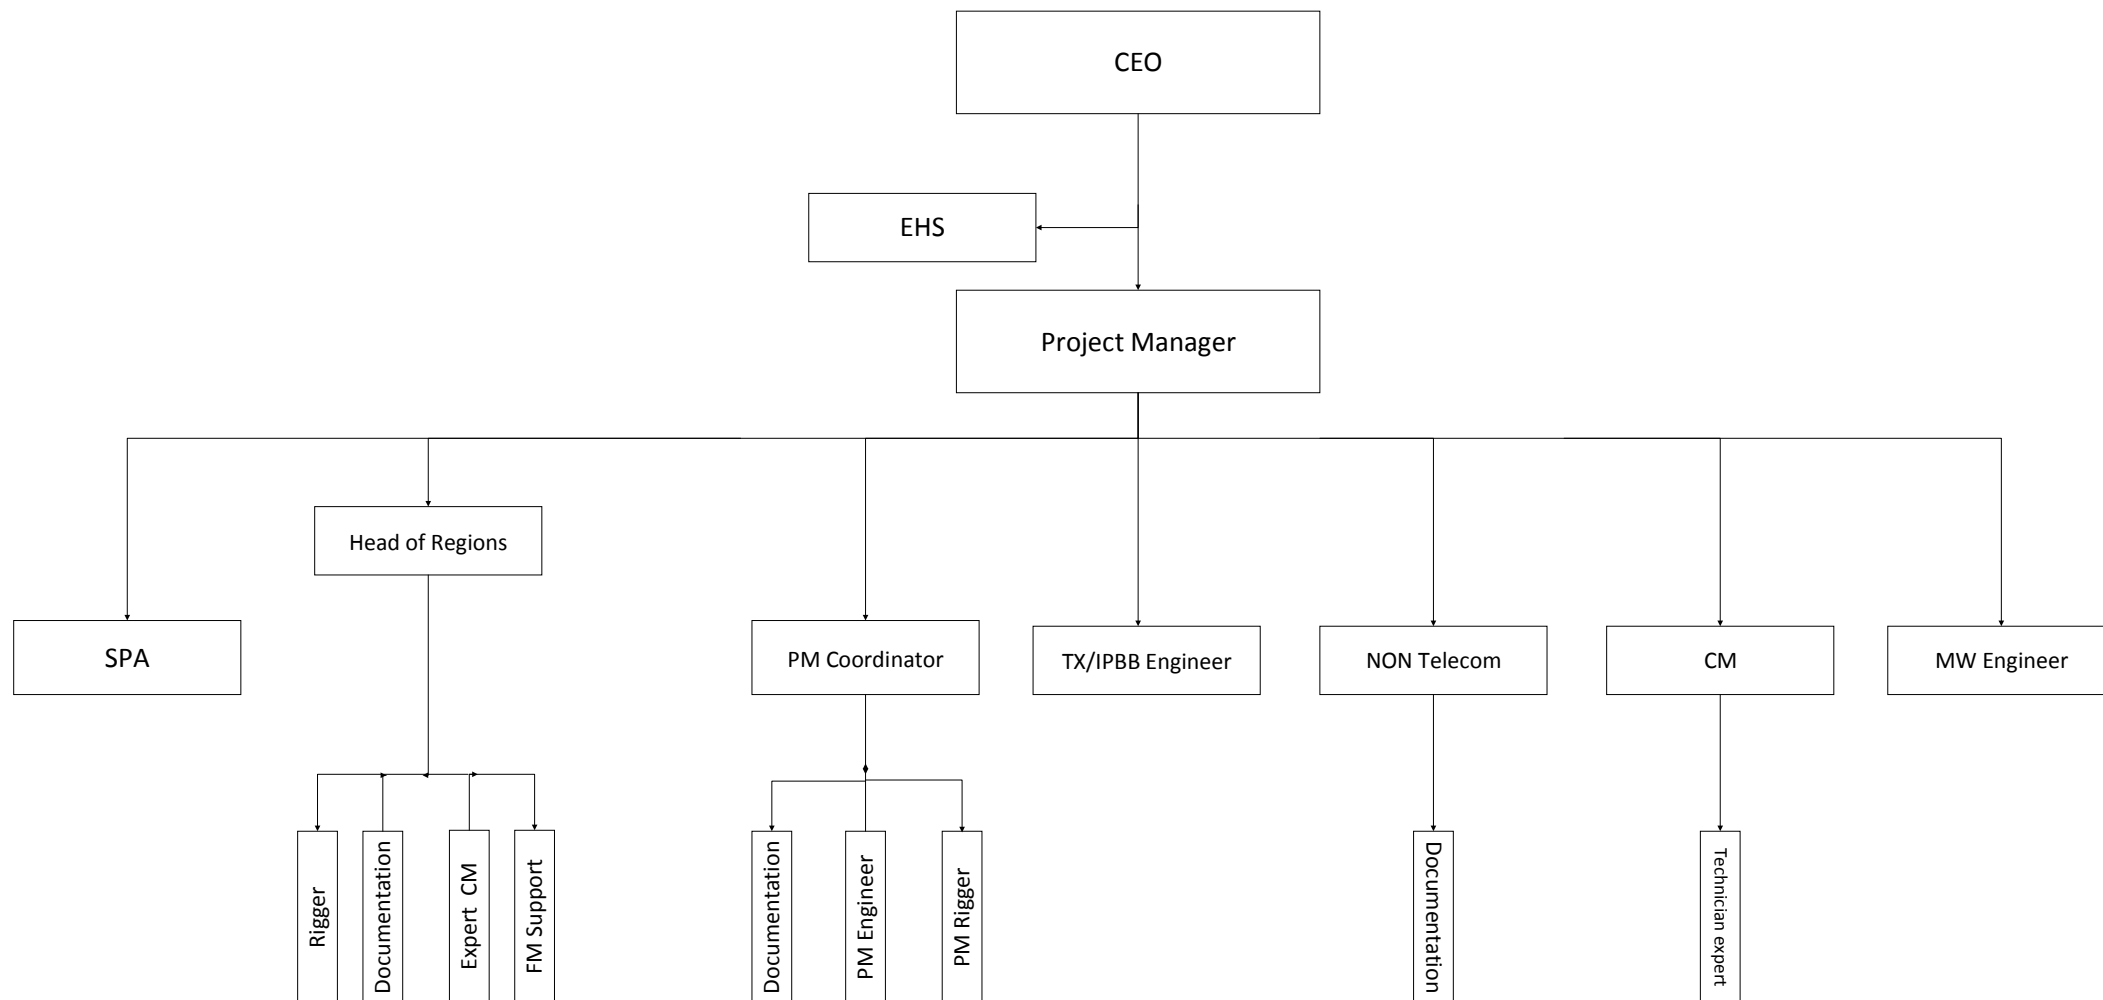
CEO

EHS

Project Manager

Head of Regions

SPA

PM Coordinator

TX/IPBB Engineer

NON Telecom

CM

MW Engineer

Rigger

Documentation

Expert CM

FM Support

Documentation

PM Engineer

PM Rigger

Documentation

Technician expert